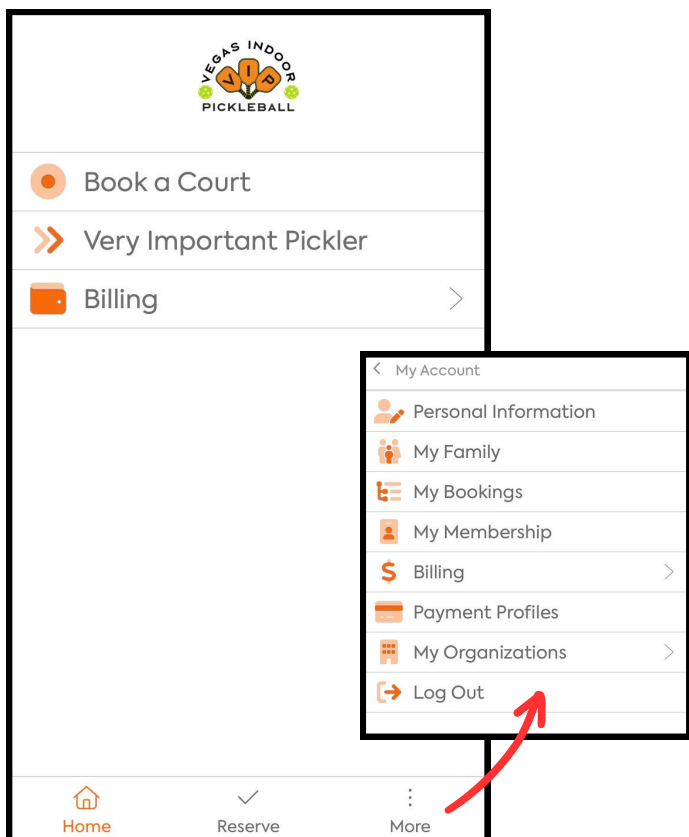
VEGAS INDOOR
VIP
PICKLEBALL

Book a Court

Very Important Pickler

Billing

My Account

Personal Information

My Family

My Bookings

My Membership

Billing

Payment Profiles

My Organizations

Log Out

Home

Reserve

More